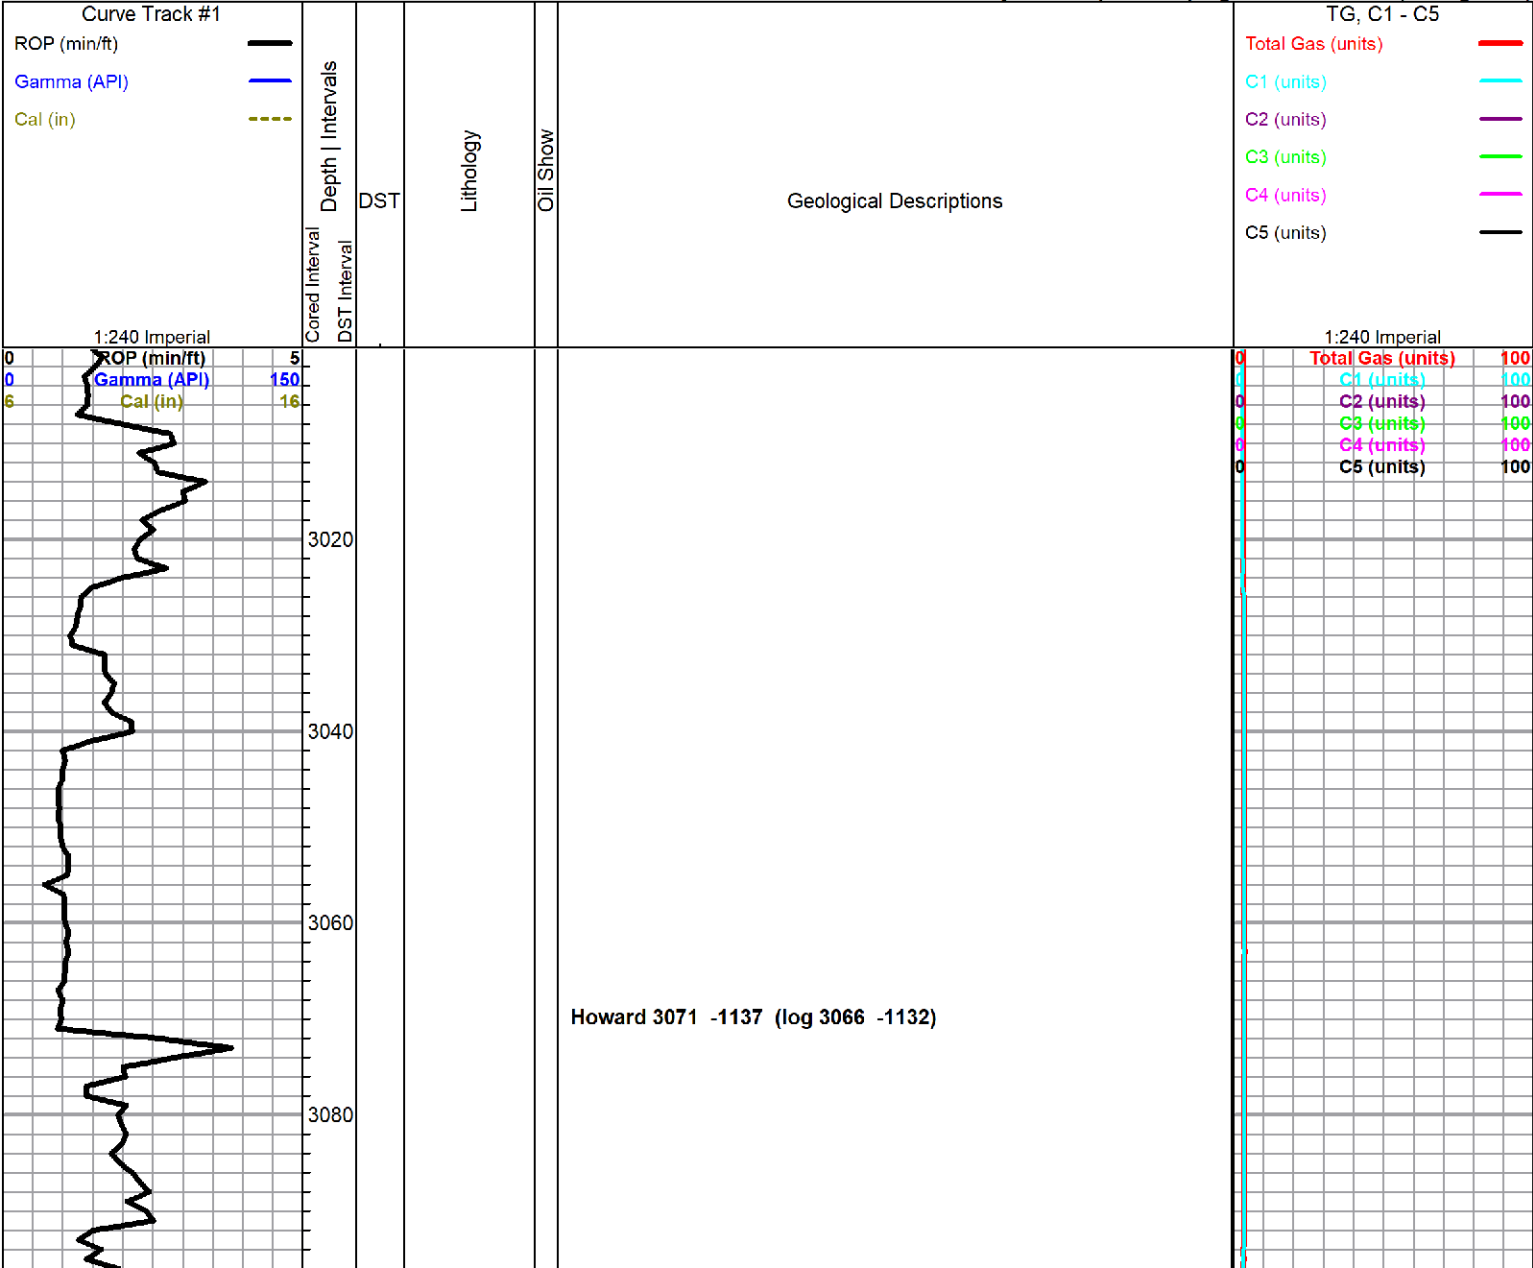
Curve Track #1
ROP (min/ft)
Gamma (API)
Cal (in)
1:240 Imperial

Cored Interval
DST Interval
Depth | Intervals

DST

Lithology

Oil Show

Geological Descriptions

TG, C1 - C5
Total Gas (units)
C1 (units)
C2 (units)
C3 (units)
C4 (units)
C5 (units)
1:240 Imperial

0 ROP (min/ft) 5
0 Gamma (API) 150
6 Cal (in) 16

0 Total Gas (units) 100
0 C1 (units) 100
0 C2 (units) 100
0 C3 (units) 100
0 C4 (units) 100
0 C5 (units) 100

3020
3040
3060
3080

Howard 3071 -1137 (log 3066 -1132)